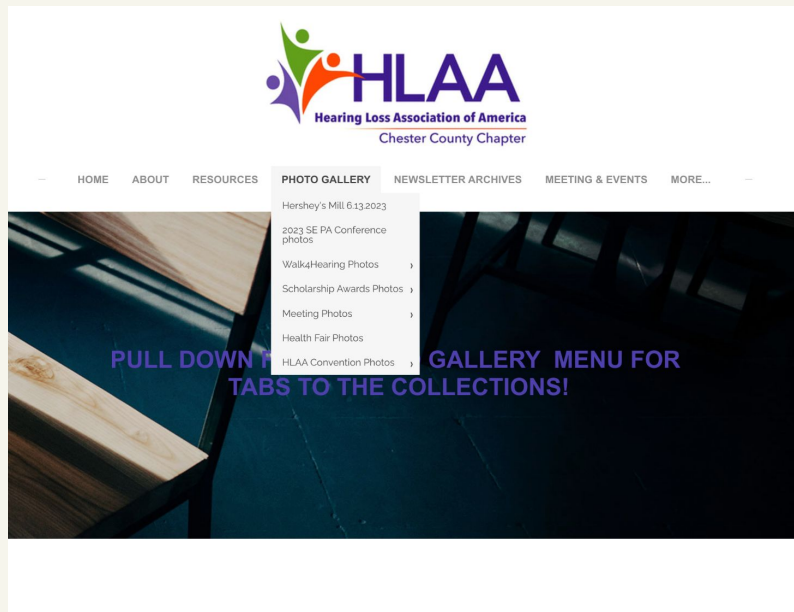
HLAA
Hearing Loss Association of America
Chester County Chapter

HOME ABOUT RESOURCES PHOTO GALLERY NEWSLETTER ARCHIVES MEETING & EVENTS MORE...

Hershey's Mill 6.13.2023
2023 SE PA Conference photos
Walk4Hearing Photos ›
Scholarship Awards Photos ›
Meeting Photos ›
Health Fair Photos
HLAA Convention Photos ›

PULL DOWN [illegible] GALLERY MENU FOR TABS TO THE COLLECTIONS!